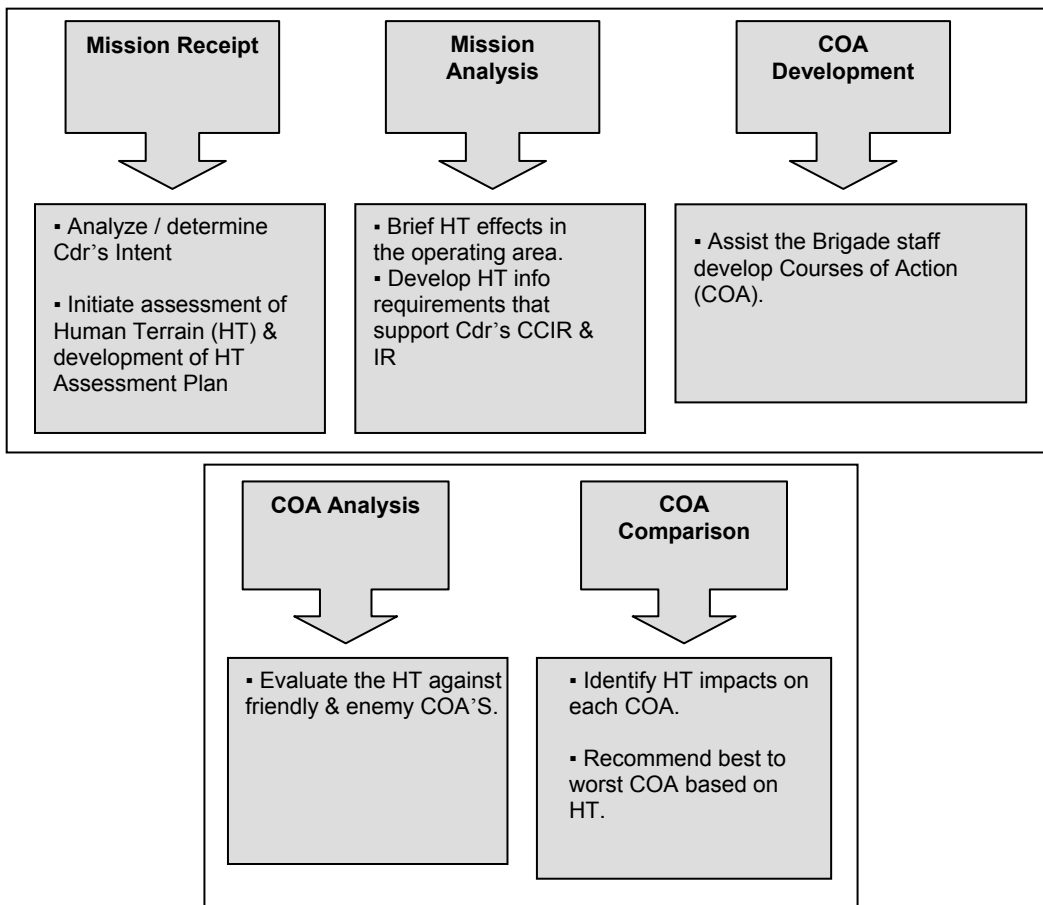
Mission Receipt

▪ Analyze / determine Cdr's Intent

▪ Initiate assessment of Human Terrain (HT) & development of HT Assessment Plan

Mission Analysis

▪ Brief HT effects in the operating area.
▪ Develop HT info requirements that support Cdr's CCIR & IR

COA Development

▪ Assist the Brigade staff develop Courses of Action (COA).

COA Analysis

▪ Evaluate the HT against friendly & enemy COA'S.

COA Comparison

▪ Identify HT impacts on each COA.

▪ Recommend best to worst COA based on HT.